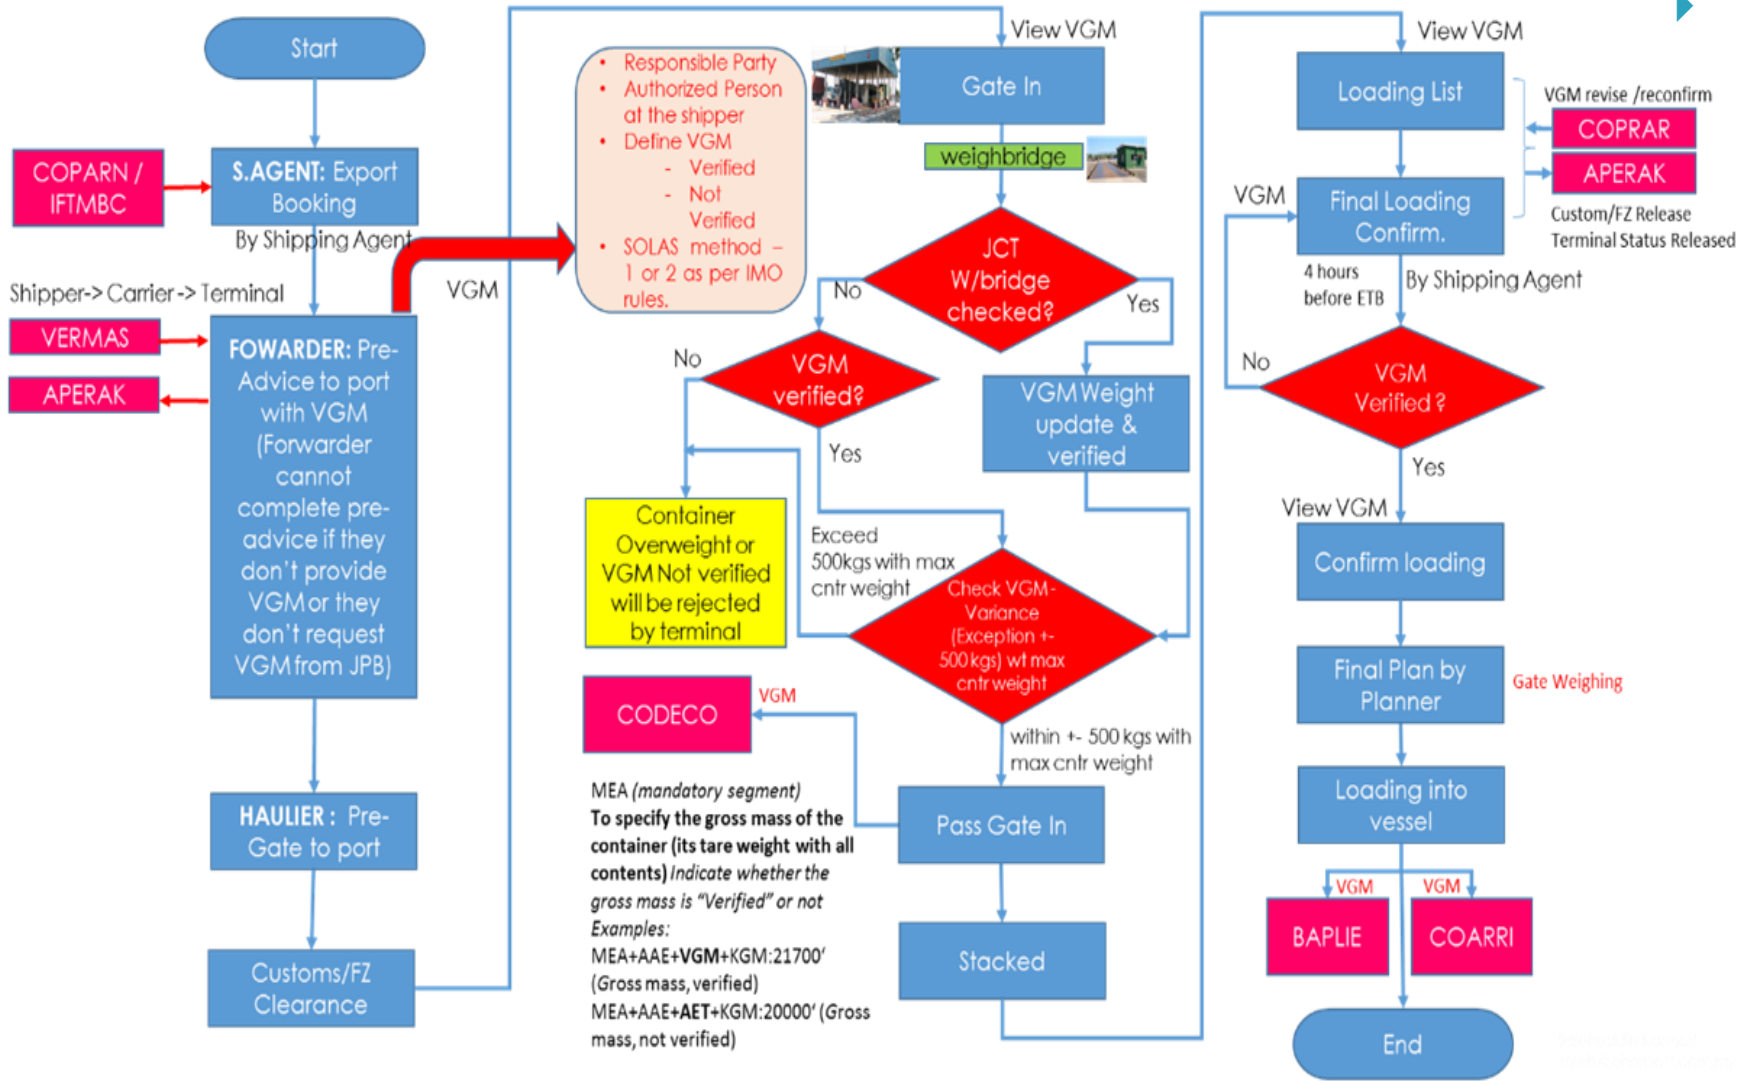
Start

COPARN / IFTMBC

S.AGENT: Export Booking

By Shipping Agent

Shipper-> Carrier -> Terminal

VERMAS

APERAK

FOWARDER: Pre-Advice to port with VGM (Forwarder cannot complete pre-advice if they don't provide VGM or they don't request VGM from JPB)

HAULIER : Pre-Gate to port

Customs/FZ Clearance

VGM

• Responsible Party
• Authorized Person at the shipper
• Define VGM
- Verified
- Not Verified
• SOLAS method – 1 or 2 as per IMO rules.

View VGM

Gate In

weighbridge

JCT W/bridge checked?

No

Yes

No

VGM verified?

Yes

VGM Weight update & verified

Container Overweight or VGM Not verified will be rejected by terminal

Exceed 500kgs with max cntr weight

Check VGM - Variance (Exception +- 500 kgs) wt max cntr weight

within +- 500 kgs with max cntr weight

CODECO

VGM

MEA (mandatory segment)
To specify the gross mass of the container (its tare weight with all contents) Indicate whether the gross mass is "Verified" or not
Examples:
MEA+AAE+VGM+KGM:21700' (Gross mass, verified)
MEA+AAE+AET+KGM:20000' (Gross mass, not verified)

Pass Gate In

Stacked

View VGM

Loading List

VGM revise /reconfirm

COPRAR

APERAK

VGM

Final Loading Confirm.

Custom/FZ Release
Terminal Status Released

4 hours before ETB

By Shipping Agent

No

VGM Verified ?

Yes

View VGM

Confirm loading

Final Plan by Planner

Gate Weighing

Loading into vessel

VGM

VGM

BAPLIE

COARRI

End